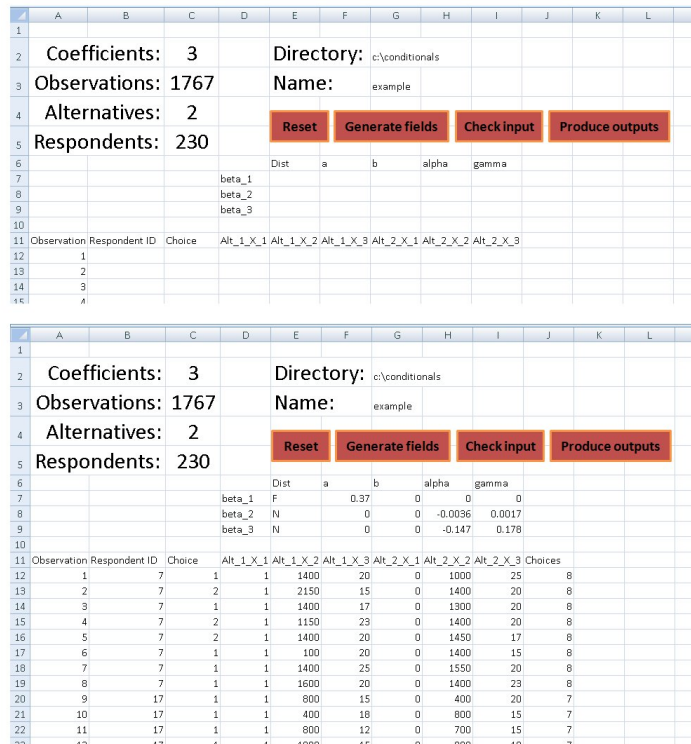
| | A | B | C | D | E | F | G | H | I | J | K | L |
|---|---|---|---|---|---|---|---|---|---|---|---|---|
| 1 | | | | | | | | | | | | |
| 2 | Coefficients: | | 3 | | Directory: | | c:\conditionals | | | | | |
| 3 | Observations: | | 1767 | | Name: | | example | | | | | |
| 4 | Alternatives: | | 2 | | Reset | Generate fields | | Check input | | Produce outputs | | |
| 5 | Respondents: | | 230 | | | | | | | | | |
| 6 | | | | | Dist | a | b | alpha | gamma | | | |
| 7 | | | | beta_1 | | | | | | | | |
| 8 | | | | beta_2 | | | | | | | | |
| 9 | | | | beta_3 | | | | | | | | |
| 10 | | | | | | | | | | | | |
| 11 | Observation | Respondent ID | Choice | Alt_1_X_1 | Alt_1_X_2 | Alt_1_X_3 | Alt_2_X_1 | Alt_2_X_2 | Alt_2_X_3 | | | |
| 12 | 1 | | | | | | | | | | | |
| 13 | 2 | | | | | | | | | | | |
| 14 | 3 | | | | | | | | | | | |
| 15 | 4 | | | | | | | | | | | |

| | A | B | C | D | E | F | G | H | I | J | K | L |
|---|---|---|---|---|---|---|---|---|---|---|---|---|
| 1 | | | | | | | | | | | | |
| 2 | Coefficients: | | 3 | | Directory: | | c:\conditionals | | | | | |
| 3 | Observations: | | 1767 | | Name: | | example | | | | | |
| 4 | Alternatives: | | 2 | | Reset | Generate fields | | Check input | | Produce outputs | | |
| 5 | Respondents: | | 230 | | | | | | | | | |
| 6 | | | | | Dist | a | b | alpha | gamma | | | |
| 7 | | | | beta_1 | F | 0.37 | 0 | 0 | 0 | | | |
| 8 | | | | beta_2 | N | 0 | 0 | -0.0036 | 0.0017 | | | |
| 9 | | | | beta_3 | N | 0 | 0 | -0.147 | 0.178 | | | |
| 10 | | | | | | | | | | | | |
| 11 | Observation | Respondent ID | Choice | Alt_1_X_1 | Alt_1_X_2 | Alt_1_X_3 | Alt_2_X_1 | Alt_2_X_2 | Alt_2_X_3 | Choices | | |
| 12 | 1 | 7 | 1 | 1 | 1400 | 20 | 0 | 1000 | 25 | 8 | | |
| 13 | 2 | 7 | 2 | 1 | 2150 | 15 | 0 | 1400 | 20 | 8 | | |
| 14 | 3 | 7 | 1 | 1 | 1400 | 17 | 0 | 1300 | 20 | 8 | | |
| 15 | 4 | 7 | 2 | 1 | 1150 | 23 | 0 | 1400 | 20 | 8 | | |
| 16 | 5 | 7 | 2 | 1 | 1400 | 20 | 0 | 1450 | 17 | 8 | | |
| 17 | 6 | 7 | 1 | 1 | 100 | 20 | 0 | 1400 | 15 | 8 | | |
| 18 | 7 | 7 | 1 | 1 | 1400 | 25 | 0 | 1550 | 20 | 8 | | |
| 19 | 8 | 7 | 1 | 1 | 1600 | 20 | 0 | 1400 | 23 | 8 | | |
| 20 | 9 | 17 | 1 | 1 | 800 | 15 | 0 | 400 | 20 | 7 | | |
| 21 | 10 | 17 | 1 | 1 | 400 | 18 | 0 | 800 | 15 | 7 | | |
| 22 | 11 | 17 | 1 | 1 | 800 | 12 | 0 | 700 | 15 | 7 | | |
| 23 | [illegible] | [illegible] | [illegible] | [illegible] | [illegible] | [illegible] | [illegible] | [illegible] | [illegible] | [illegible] | | |